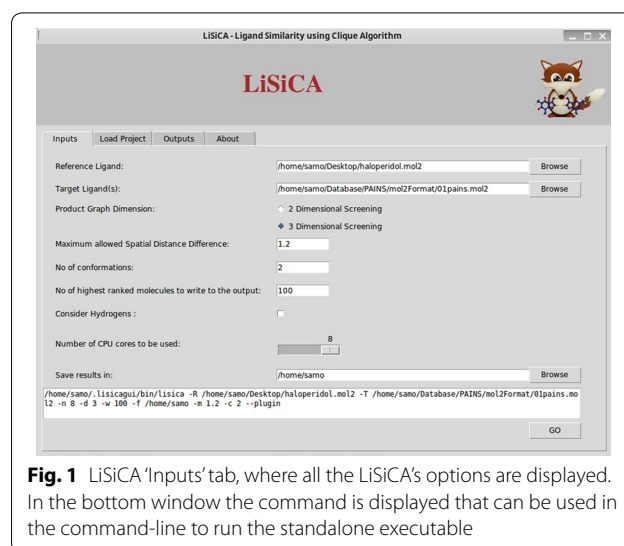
LiSiCA - Ligand Similarity using Clique Algorithm

LiSiCA

Inputs | Load Project | Outputs | About

Reference Ligand: /home/samo/Desktop/haloperidol.mol2 Browse

Target Ligand(s): /home/samo/Database/PAINS/mol2Format/01pains.mol2 Browse

Product Graph Dimension: 2 Dimensional Screening

3 Dimensional Screening

Maximum allowed Spatial Distance Difference: 1.2

No of conformations: 2

No of highest ranked molecules to write to the output: 100

Consider Hydrogens :

Number of CPU cores to be used: 8

Save results in: /home/samo Browse

/home/samo/.lisicagui/bin/lisica -R /home/samo/Desktop/haloperidol.mol2 -T /home/samo/Database/PAINS/mol2Format/01pains.mol2 -n 8 -d 3 -w 100 -f /home/samo -m 1.2 -c 2 --plugin

GO

**Fig. 1** LiSiCA 'Inputs' tab, where all the LiSiCA's options are displayed. In the bottom window the command is displayed that can be used in the command-line to run the standalone executable